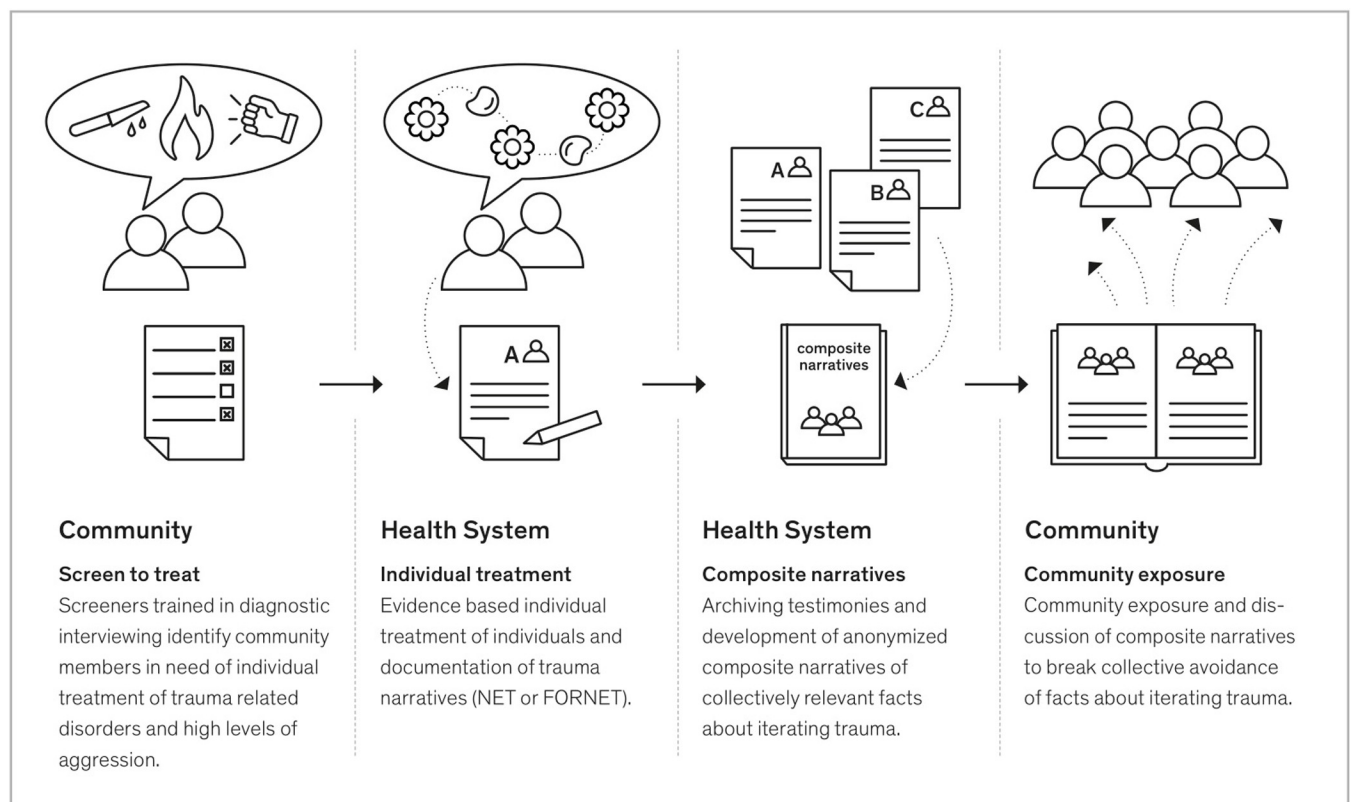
C
A
B
A
composite narratives

Community

Screen to treat
Screeners trained in diagnostic interviewing identify community members in need of individual treatment of trauma related disorders and high levels of aggression.

Health System

Individual treatment
Evidence based individual treatment of individuals and documentation of trauma narratives (NET or FORNET).

Health System

Composite narratives
Archiving testimonies and development of anonymized composite narratives of collectively relevant facts about iterating trauma.

Community

Community exposure
Community exposure and discussion of composite narratives to break collective avoidance of facts about iterating trauma.